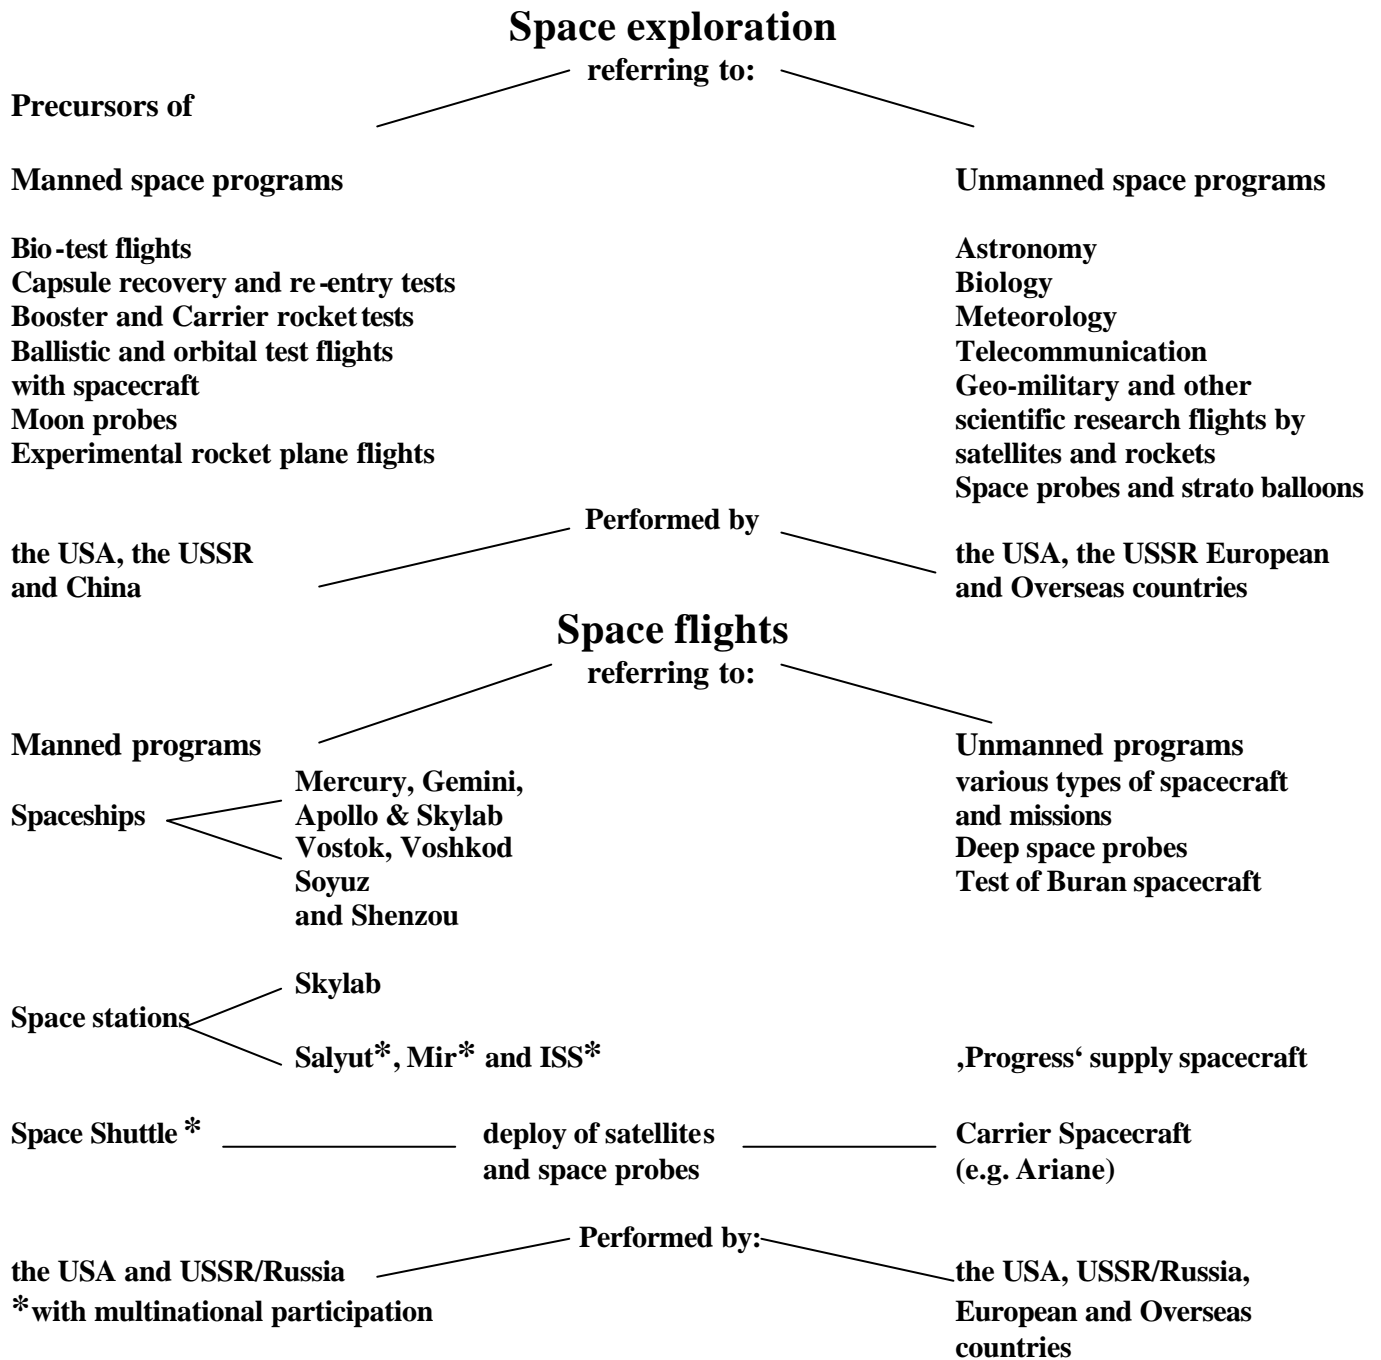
Space exploration

referring to:

Precursors of

Manned space programs

Bio-test flights
Capsule recovery and re-entry tests
Booster and Carrier rocket tests
Ballistic and orbital test flights with spacecraft
Moon probes
Experimental rocket plane flights

Unmanned space programs

Astronomy
Biology
Meteorology
Telecommunication
Geo-military and other scientific research flights by satellites and rockets
Space probes and strato balloons

Performed by

the USA, the USSR and China

the USA, the USSR European and Overseas countries

Space flights

referring to:

Manned programs

Spaceships

Mercury, Gemini, Apollo & Skylab
Vostok, Voshkod
Soyuz
and Shenzou

Unmanned programs
various types of spacecraft and missions
Deep space probes
Test of Buran spacecraft

Space stations

Skylab

Salyut*, Mir* and ISS*

‚Progress' supply spacecraft

Space Shuttle *

deploy of satellites and space probes

Carrier Spacecraft (e.g. Ariane)

Performed by:

the USA and USSR/Russia
*with multinational participation

the USA, USSR/Russia, European and Overseas countries